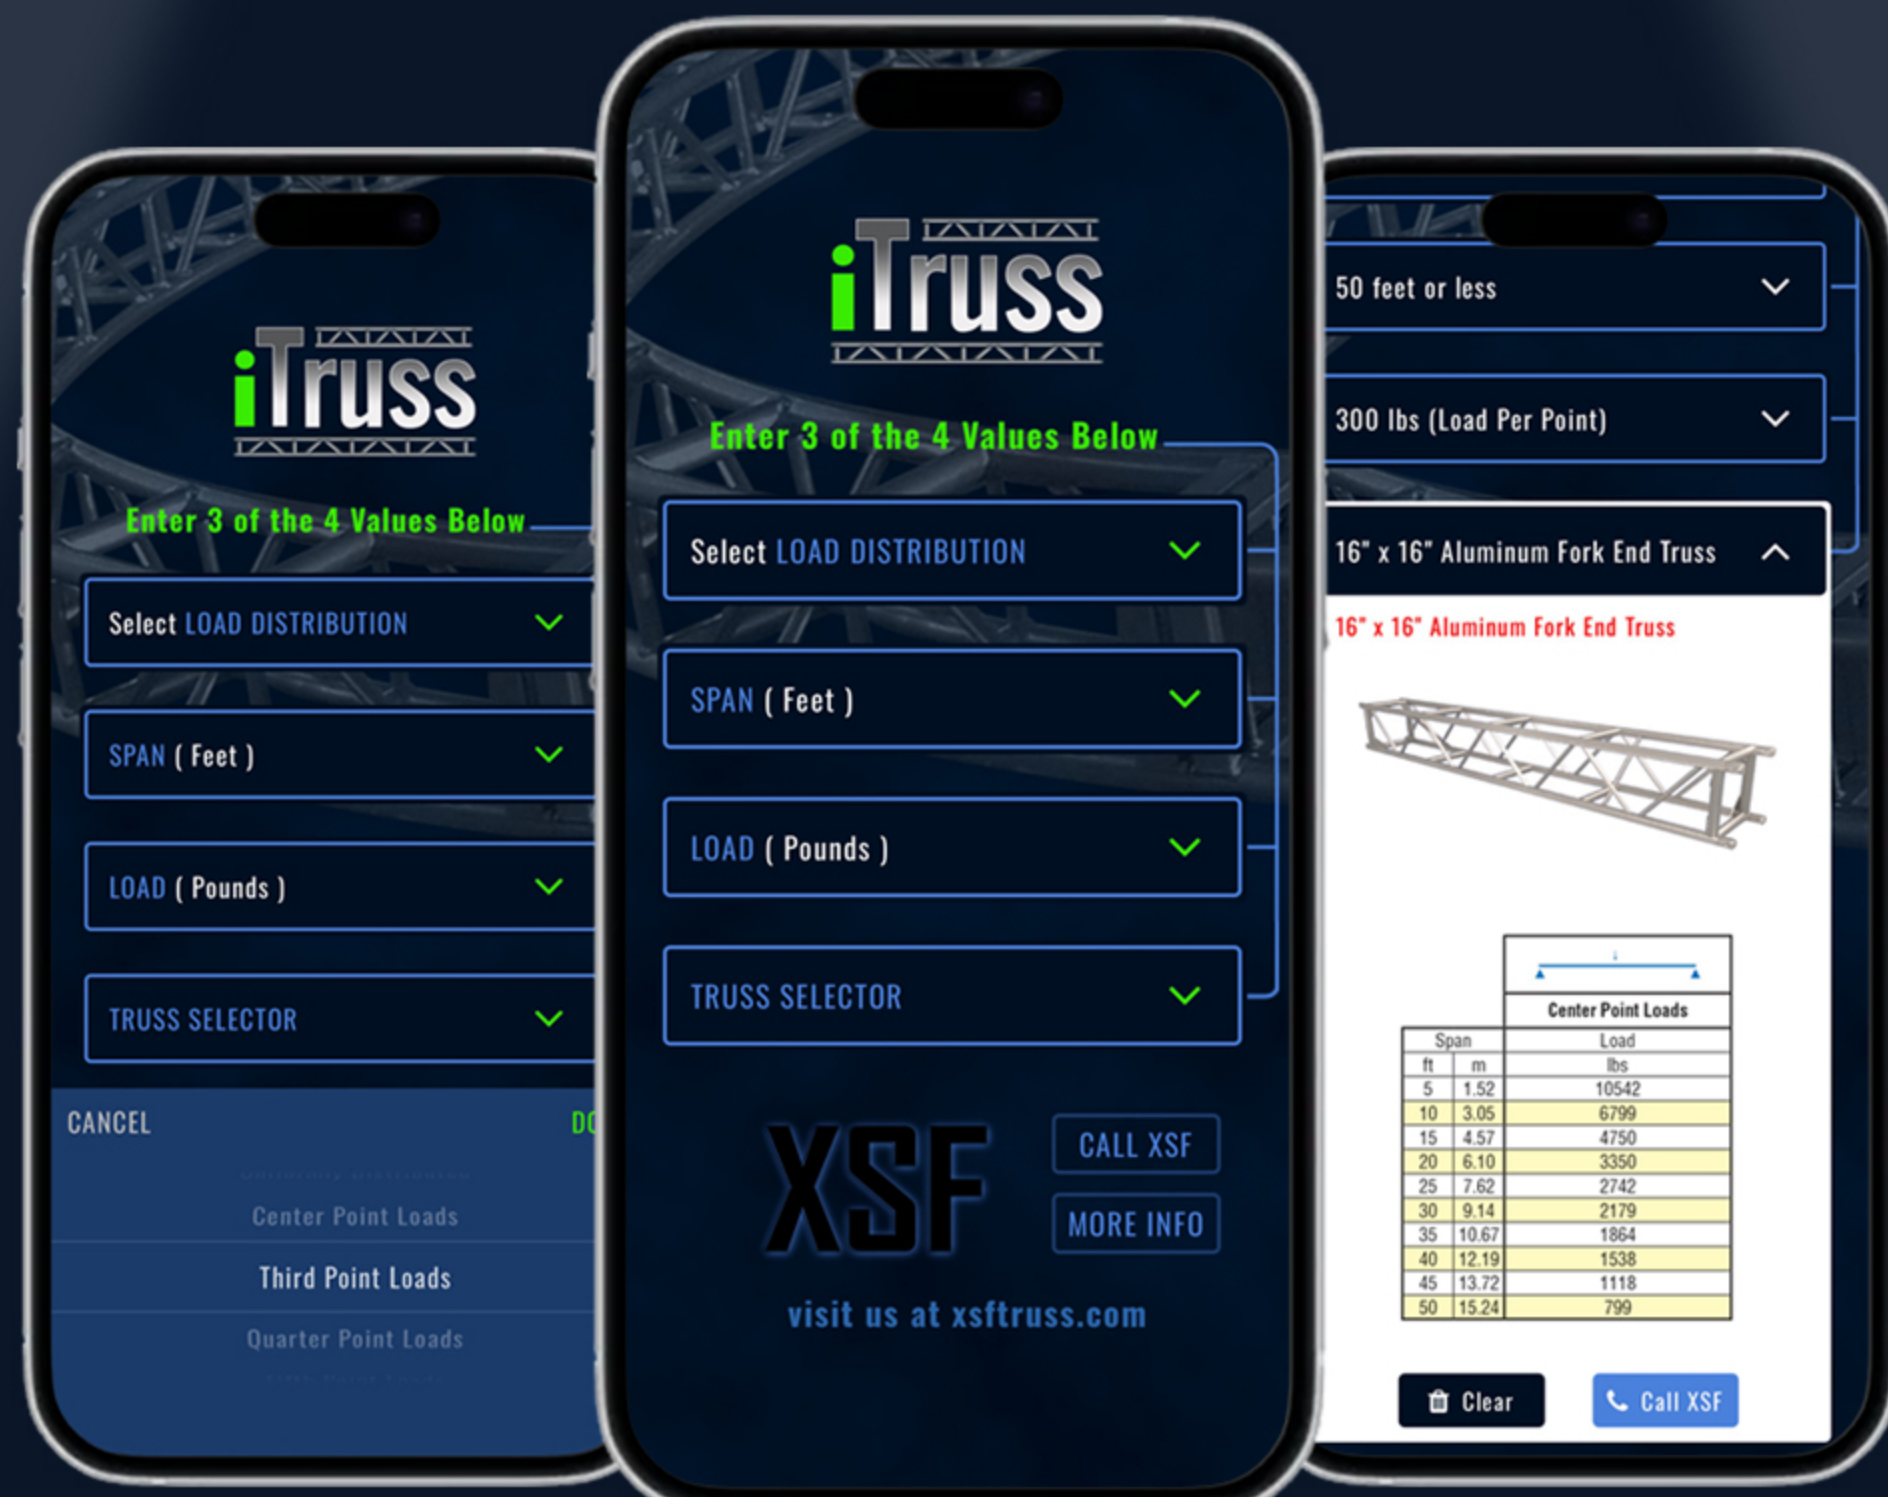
iTruss

Enter 3 of the 4 Values Below

Select LOAD DISTRIBUTION

SPAN ( Feet )

LOAD ( Pounds )

TRUSS SELECTOR

CANCEL

DO

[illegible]

Center Point Loads

Third Point Loads

Quarter Point Loads

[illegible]

iTruss

Enter 3 of the 4 Values Below

Select LOAD DISTRIBUTION

SPAN ( Feet )

LOAD ( Pounds )

TRUSS SELECTOR

XSF

CALL XSF

MORE INFO

visit us at xsftruss.com

50 feet or less

300 lbs (Load Per Point)

16" x 16" Aluminum Fork End Truss

16" x 16" Aluminum Fork End Truss

Center Point Loads

| Span | | Load |
|---|---|---|
| ft | m | lbs |
| 5 | 1.52 | 10542 |
| 10 | 3.05 | 6799 |
| 15 | 4.57 | 4750 |
| 20 | 6.10 | 3350 |
| 25 | 7.62 | 2742 |
| 30 | 9.14 | 2179 |
| 35 | 10.67 | 1864 |
| 40 | 12.19 | 1538 |
| 45 | 13.72 | 1118 |
| 50 | 15.24 | 799 |

Clear

Call XSF